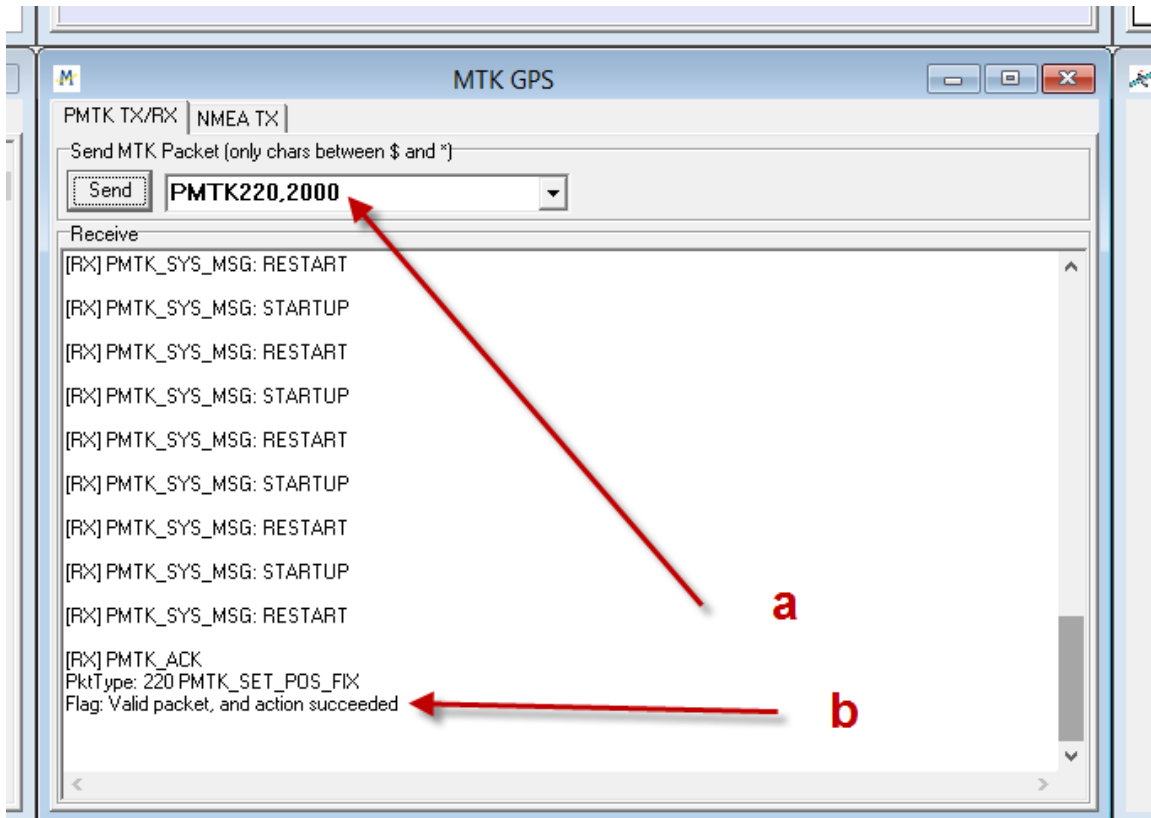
MTK GPS

PMTK TX/RX | NMEA TX

Send MTK Packet (only chars between $ and *)

Send | PMTK220,2000

Receive

[RX] PMTK_SYS_MSG: RESTART

[RX] PMTK_SYS_MSG: STARTUP

[RX] PMTK_SYS_MSG: RESTART

[RX] PMTK_SYS_MSG: STARTUP

[RX] PMTK_SYS_MSG: RESTART

[RX] PMTK_SYS_MSG: STARTUP

[RX] PMTK_SYS_MSG: RESTART

[RX] PMTK_SYS_MSG: STARTUP

[RX] PMTK_SYS_MSG: RESTART

[RX] PMTK_ACK
PktType: 220 PMTK_SET_POS_FIX
Flag: Valid packet, and action succeeded

a

b